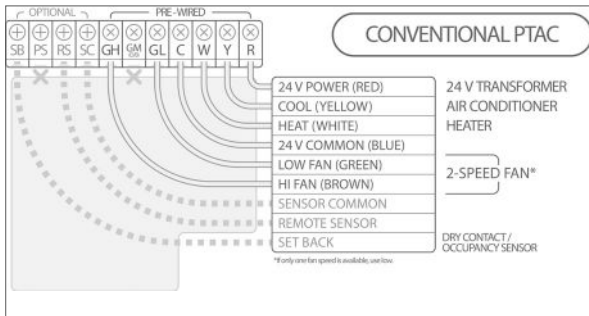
OPTIONAL

PRE-WIRED

SB PS RS SC GH GM/GS GL C W Y R

CONVENTIONAL PTAC

24 V POWER (RED)
COOL (YELLOW)
HEAT (WHITE)
24 V COMMON (BLUE)
LOW FAN (GREEN)
HI FAN (BROWN)
SENSOR COMMON
REMOTE SENSOR
SET BACK

24 V TRANSFORMER
AIR CONDITIONER
HEATER

2-SPEED FAN*

DRY CONTACT / OCCUPANCY SENSOR

*If only one fan speed is available, use low.